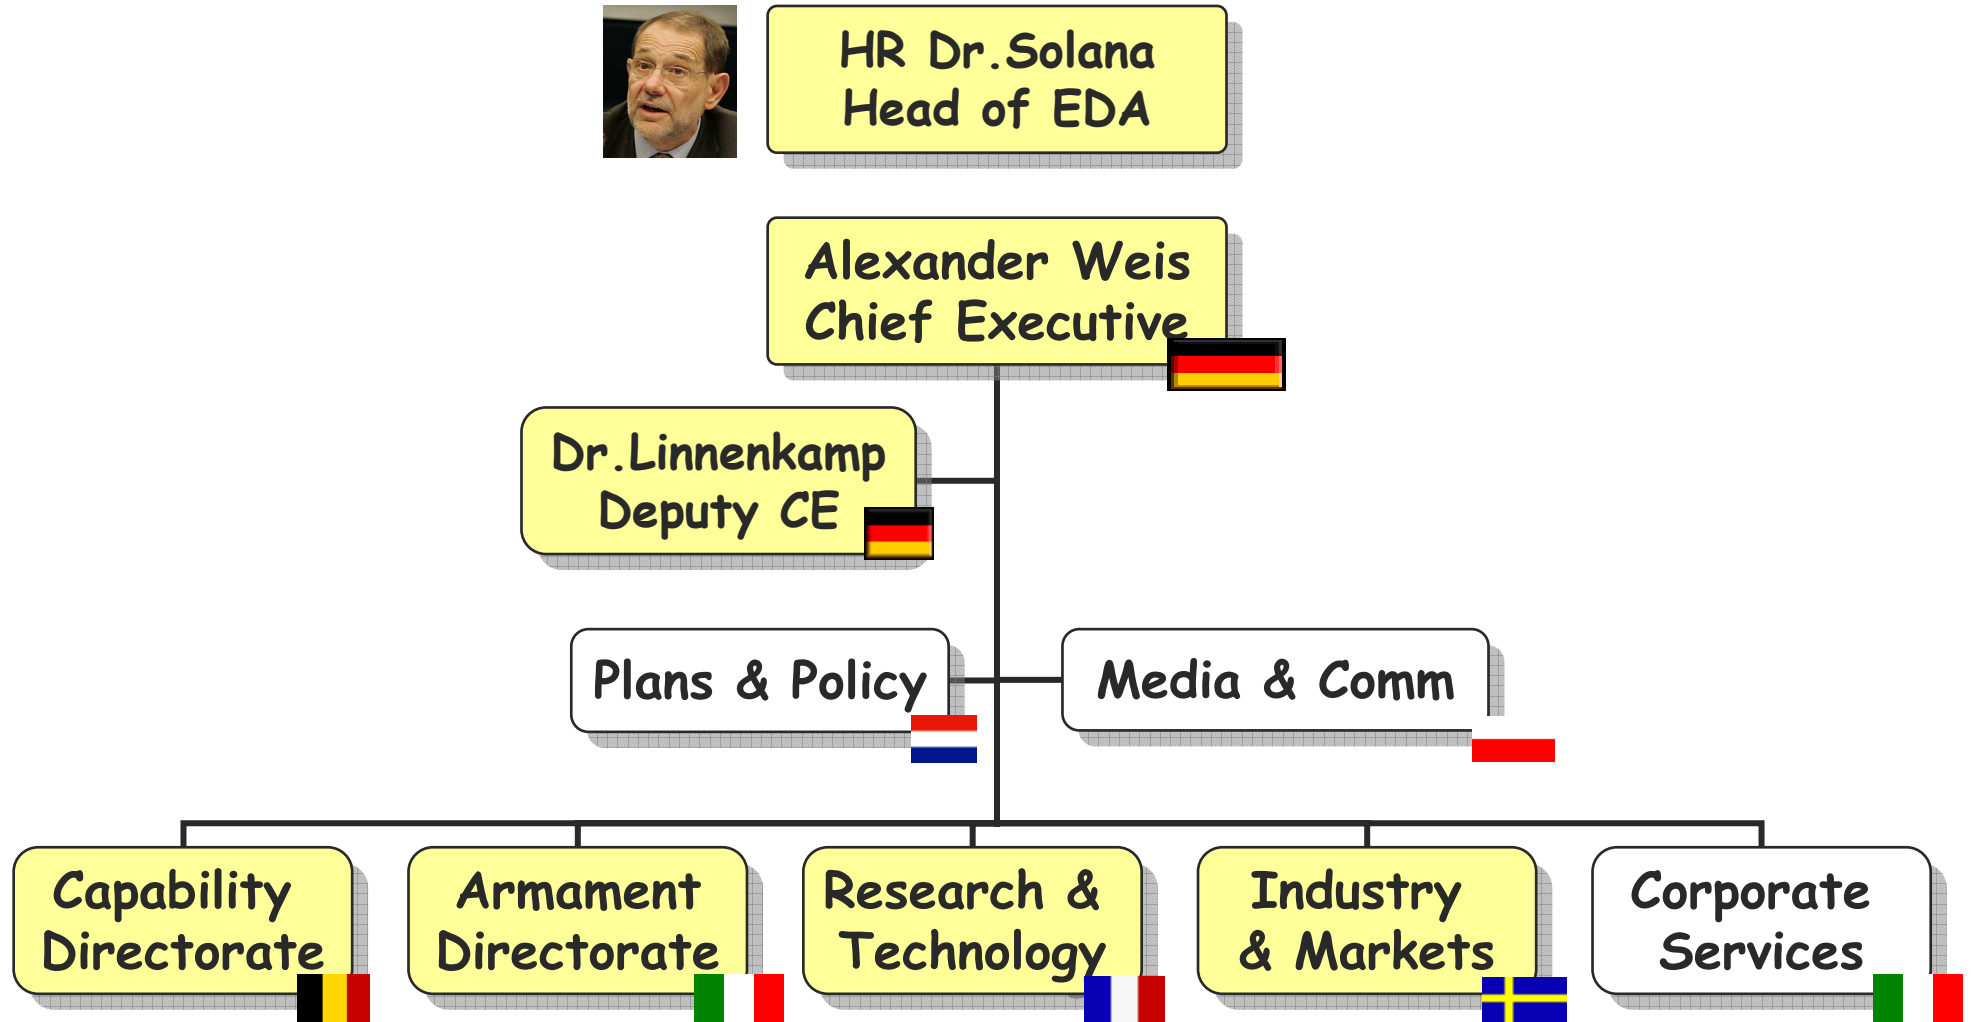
HR Dr.Solana
Head of EDA

Alexander Weis
Chief Executive

Dr.Linnenkamp
Deputy CE

Plans & Policy

Media & Comm

Capability Directorate

Armament Directorate

Research & Technology

Industry & Markets

Corporate Services